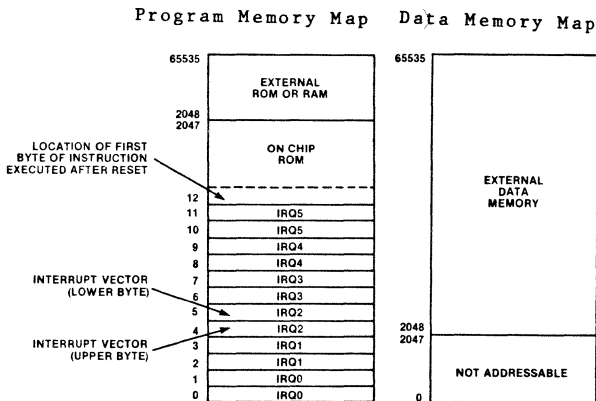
Program Memory Map

Data Memory Map

65535

EXTERNAL ROM OR RAM

2048

2047

ON CHIP ROM

LOCATION OF FIRST BYTE OF INSTRUCTION EXECUTED AFTER RESET

12

11 IRQ5

10 IRQ5

9 IRQ4

8 IRQ4

7 IRQ3

6 IRQ3

5 IRQ2

4 IRQ2

3 IRQ1

2 IRQ1

1 IRQ0

0 IRQ0

INTERRUPT VECTOR (LOWER BYTE)

INTERRUPT VECTOR (UPPER BYTE)

65535

EXTERNAL DATA MEMORY

2048

2047

NOT ADDRESSABLE

0